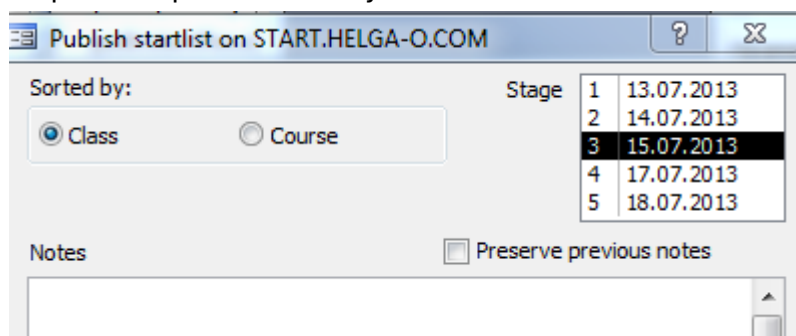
Publish startlist on START.HELGA-O.COM

?

Sorted by:

Class

Course

Stage

| 1 | 13.07.2013 |
|---|---|
| 2 | 14.07.2013 |
| 3 | 15.07.2013 |
| 4 | 17.07.2013 |
| 5 | 18.07.2013 |

Notes

Preserve previous notes